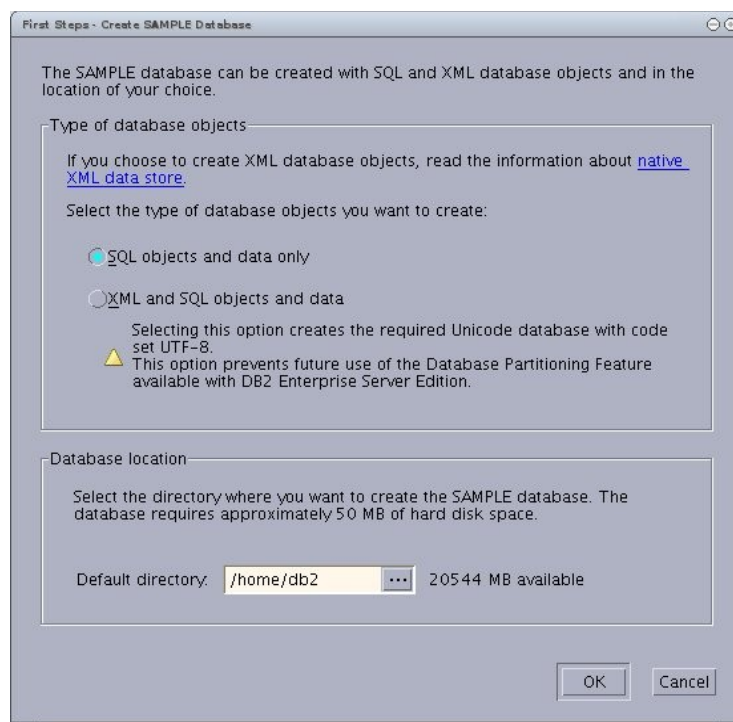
First Steps - Create SAMPLE Database

The SAMPLE database can be created with SQL and XML database objects and in the location of your choice.

Type of database objects

If you choose to create XML database objects, read the information about native XML data store.

Select the type of database objects you want to create:

SQL objects and data only

XML and SQL objects and data

Selecting this option creates the required Unicode database with code set UTF-8.
This option prevents future use of the Database Partitioning Feature available with DB2 Enterprise Server Edition.

Database location

Select the directory where you want to create the SAMPLE database. The database requires approximately 50 MB of hard disk space.

Default directory: /home/db2 ... 20544 MB available

OK Cancel